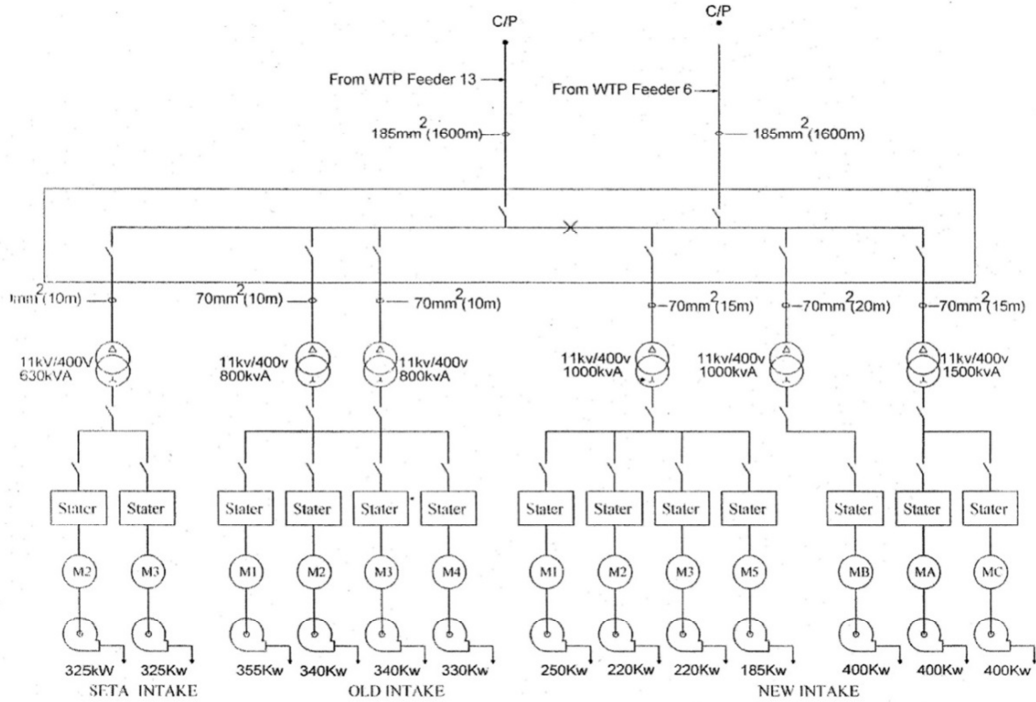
C/P

C/P

From WTP Feeder 13

From WTP Feeder 6

$185mm^2$ (1600m)

$185mm^2$ (1600m)

$mm^2$(10m)

$70mm^2$(10m)

$70mm^2$(10m)

$70mm^2$(15m)

$70mm^2$(20m)

$70mm^2$(15m)

11kV/400V 630kVA

11kv/400v 800kvA

11kv/400v 800kvA

11kv/400v 1000kvA

11kv/400v 1000kvA

11kv/400v 1500kvA

Stater

Stater

Stater

Stater

Stater

Stater

Stater

Stater

Stater

Stater

Stater

Stater

Stater

M2

M3

M1

M2

M3

M4

M1

M2

M3

M5

MB

MA

MC

325kW

325Kw

355Kw

340Kw

340Kw

330Kw

250Kw

220Kw

220Kw

185Kw

400Kw

400Kw

400Kw

SETA INTAKE

OLD INTAKE

NEW INTAKE